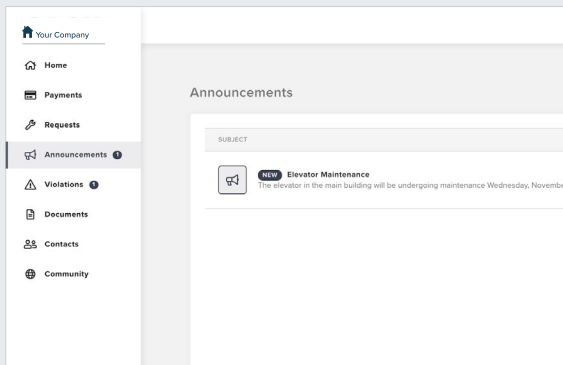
Your Company

Home

Payments

Requests

Announcements 1

Violations 1

Documents

Contacts

Community

Announcements

SUBJECT

NEW Elevator Maintenance
The elevator in the main building will be undergoing maintenance Wednesday, Novemb